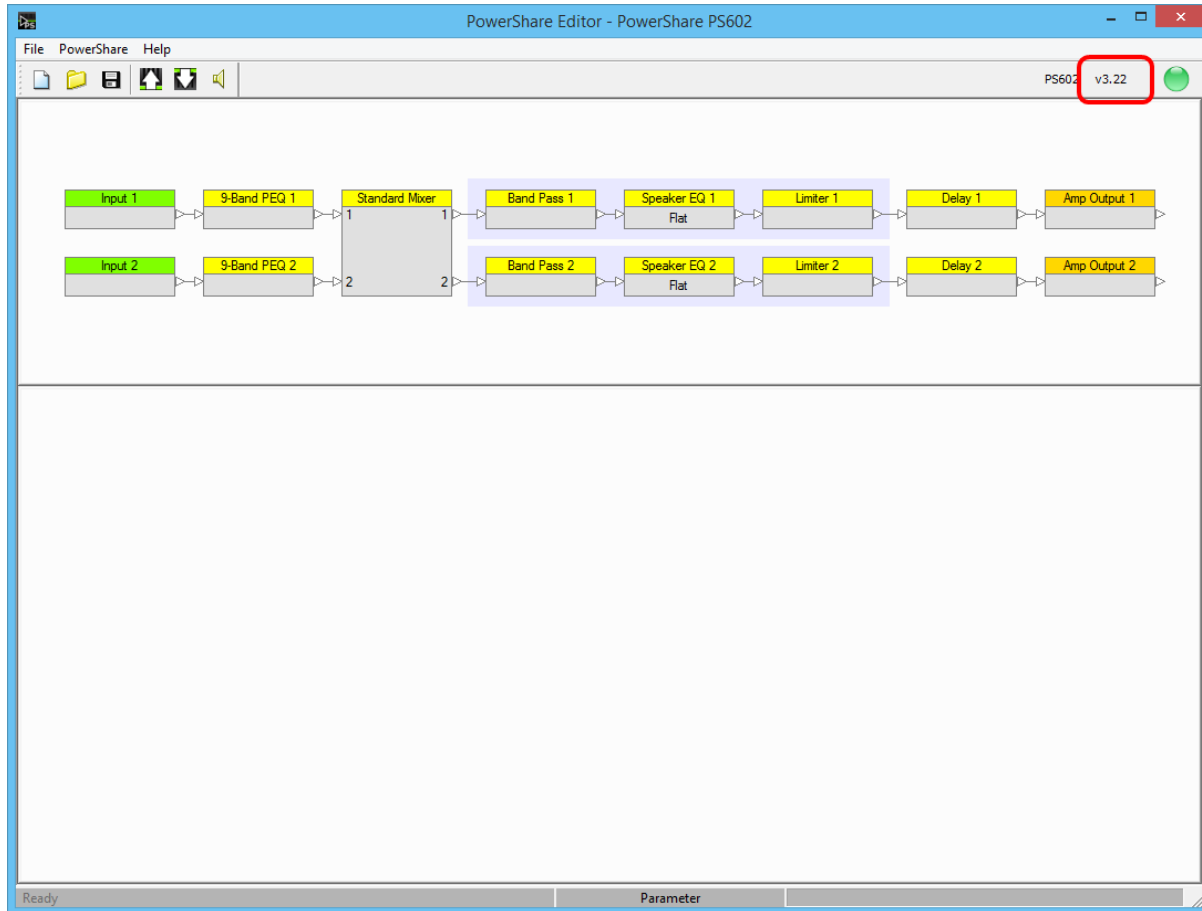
PowerShare Editor - PowerShare PS602

File PowerShare Help

PS602 v3.22

Input 1
9-Band PEQ 1
Standard Mixer
1
1
Band Pass 1
Speaker EQ 1
Flat
Limiter 1
Delay 1
Amp Output 1

Input 2
9-Band PEQ 2
2
2
Band Pass 2
Speaker EQ 2
Flat
Limiter 2
Delay 2
Amp Output 2

Ready
Parameter